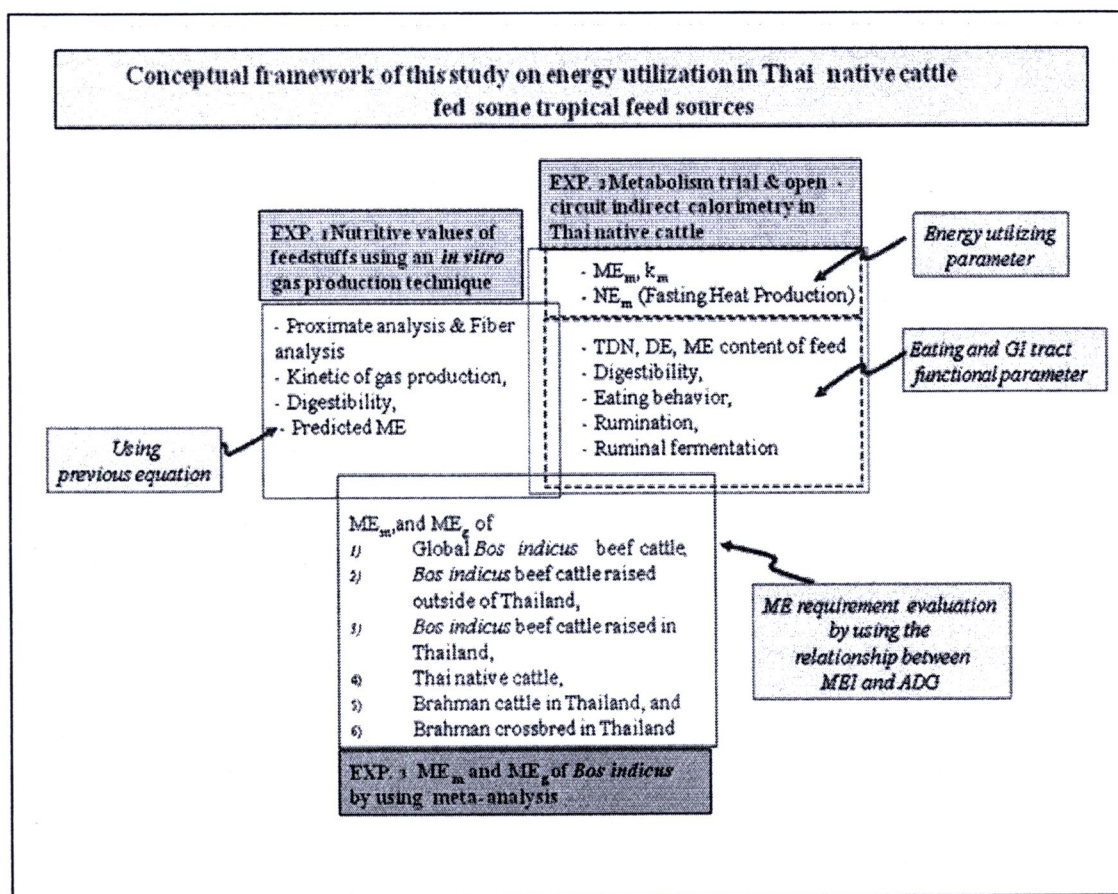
Conceptual framework of this study on energy utilization in Thai native cattle fed some tropical feed sources

EXP. 1 Nutritive values of feedstuffs using an *in vitro* gas production technique

- Proximate analysis & Fiber analysis
- Kinetic of gas production,
- Digestibility,
- Predicted ME

Using previous equation

EXP. 2 Metabolism trial & open - circuit indirect calorimetry in Thai native cattle

- $ME_m$, $k_m$
- $NE_m$ (Fasting Heat Production)

Energy utilizing parameter

- TDN, DE, ME content of feed
- Digestibility,
- Eating behavior,
- Rumination,
- Ruminal fermentation

Eating and GI tract functional parameter

$ME_m$, and $ME_g$ of
1) Global *Bos indicus* beef cattle,
2) *Bos indicus* beef cattle raised outside of Thailand,
3) *Bos indicus* beef cattle raised in Thailand,
4) Thai native cattle,
5) Brahman cattle in Thailand, and
6) Brahman crossbred in Thailand

ME requirement evaluation by using the relationship between MEI and ADG

EXP. 3 $ME_m$ and $ME_g$ of *Bos indicus* by using meta-analysis